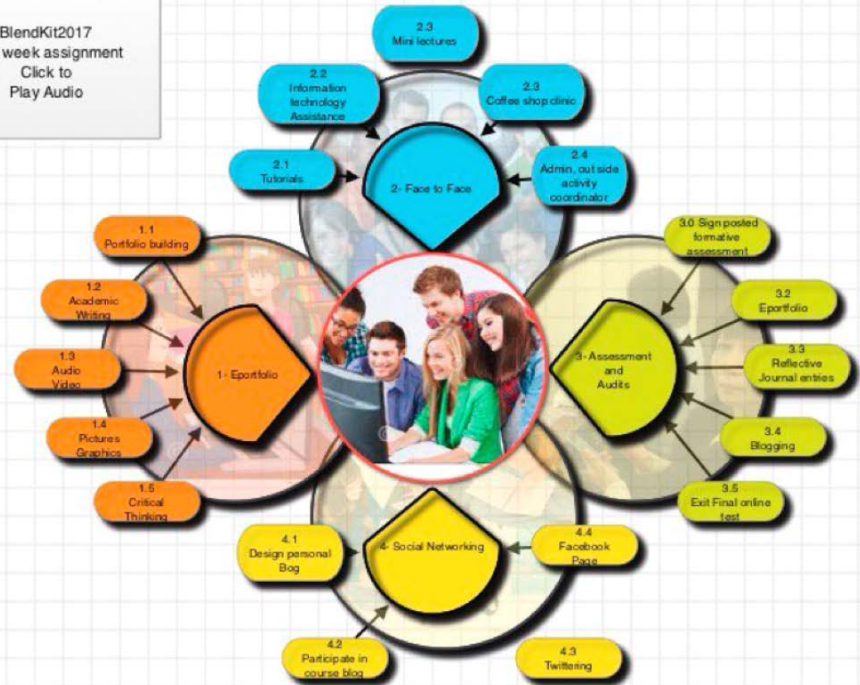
BlendKit2017
week assignment
Click to
Play Audio

2.3
Mini lectures

2.2
Information technology Assistance

2.3
Coffee shop clinic

2.1
Tutorials

2- Face to Face

2.4
Admin, out side activity coordinator

1.1
Portfolio building

1.2
Academic Writing

1.3
Audio Video

1- Eportfolio

1.4
Pictures Graphics

1.5
Critical Thinking

3.0 Sign posted formative assessment

3.2
Eportfolio

3- Assessment and Audits

3.3
Reflective Journal entries

3.4
Blogging

3.5
Exit Final online test

4.1
Design personal Bog

4- Social Networking

4.4
Facebook Page

4.2
Participate in course blog

4.3
Twittering